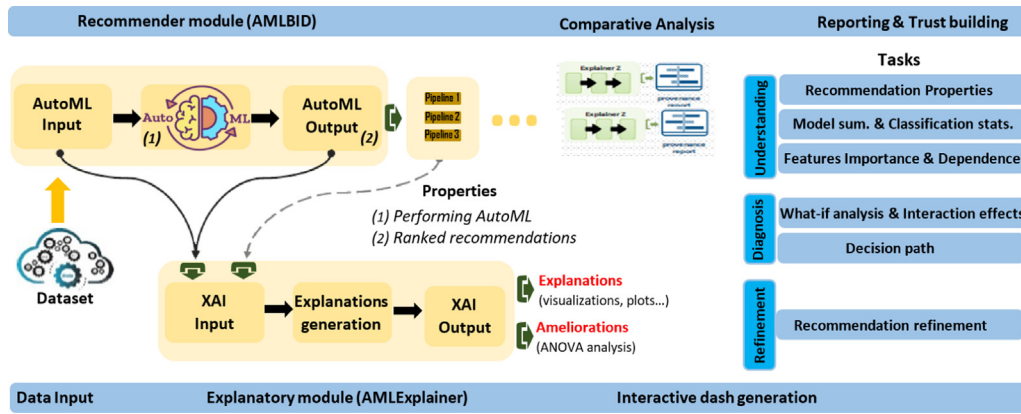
Recommender module (AMLBID)

Comparative Analysis

Reporting & Trust building

AutoML Input

Auto

ML

(1)

AutoML Output

(2)

Pipeline 1

Pipeline 2

Pipeline 3

Explainer Z

provenance report

Explainer Z

provenance report

Tasks

Understanding

Recommendation Properties

Model sum. & Classification stats.

Features Importance & Dependence

Diagnosis

What-if analysis & Interaction effects

Decision path

Refinement

Recommendation refinement

Properties

(1) Performing AutoML

(2) Ranked recommendations

Dataset

XAI Input

Explanations generation

XAI Output

Explanations

(visualizations, plots...)

Ameliorations

(ANOVA analysis)

Data Input

Explanatory module (AMLExplainer)

Interactive dash generation